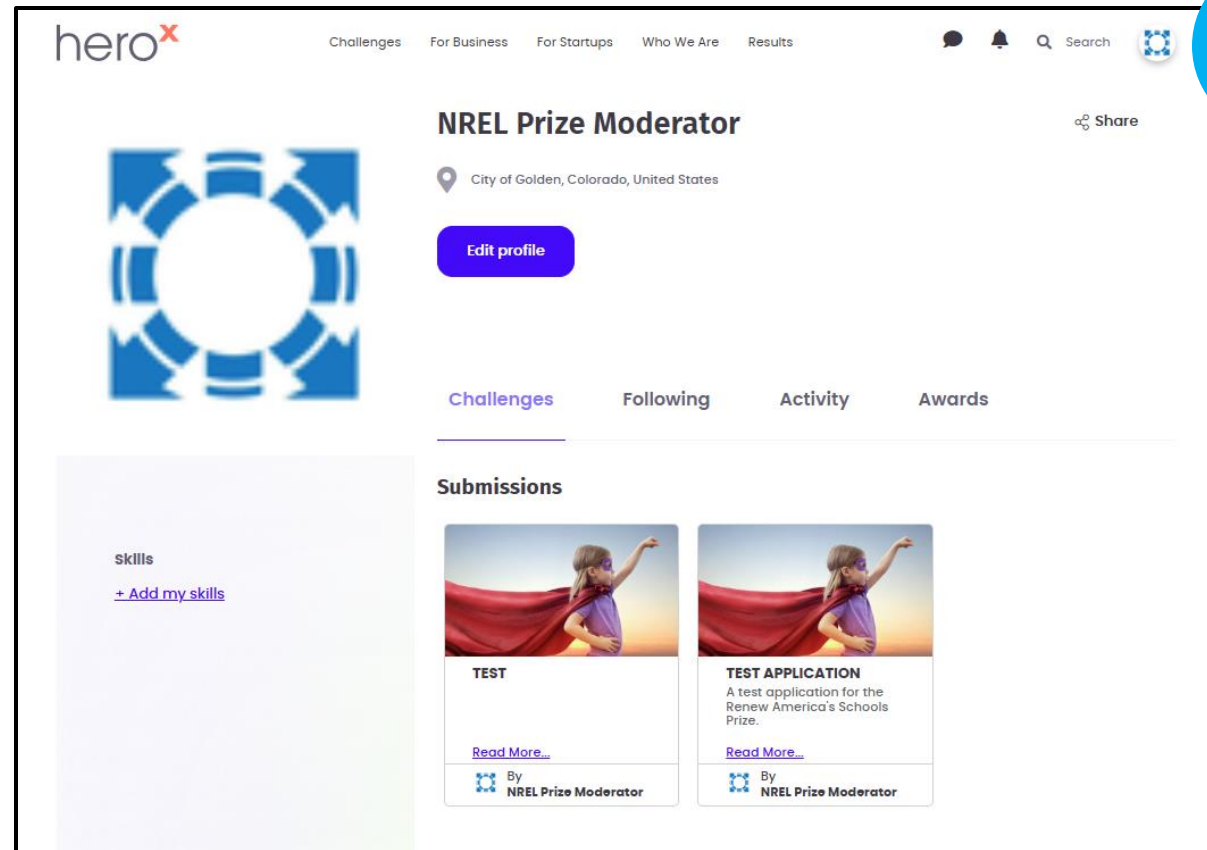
herox

Challenges For Business For Startups Who We Are Results

Search

NREL Prize Moderator

Share

City of Golden, Colorado, United States

Edit profile

Challenges Following Activity Awards

Submissions

Skills

+ Add my skills

TEST

Read More...

By
NREL Prize Moderator

TEST APPLICATION

A test application for the Renew America's Schools Prize.

Read More...

By
NREL Prize Moderator